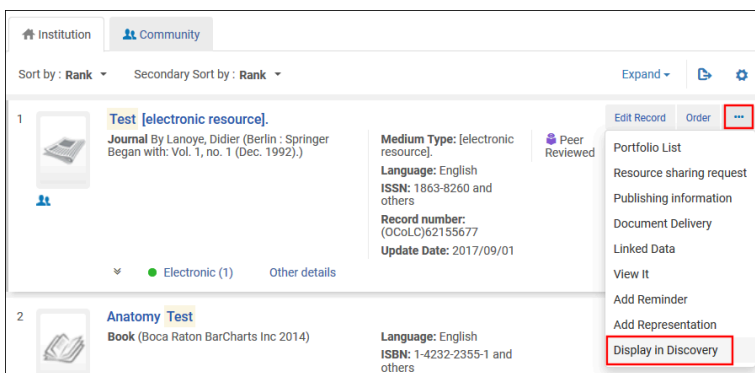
Institution

Community

Sort by : Rank

Secondary Sort by : Rank

Expand

1

Test [electronic resource].

Journal By Lanoye, Didier (Berlin : Springer Began with: Vol. 1, no. 1 (Dec. 1992).)

Medium Type: [electronic resource].

Language: English

ISSN: 1863-8260 and others

Record number: (OCoLC)62155677

Update Date: 2017/09/01

Peer Reviewed

Electronic (1)

Other details

Edit Record

Order

...

Portfolio List

Resource sharing request

Publishing information

Document Delivery

Linked Data

View It

Add Reminder

Add Representation

Display in Discovery

2

Anatomy Test

Book (Boca Raton BarCharts Inc 2014)

Language: English

ISBN: 1-4232-2355-1 and others